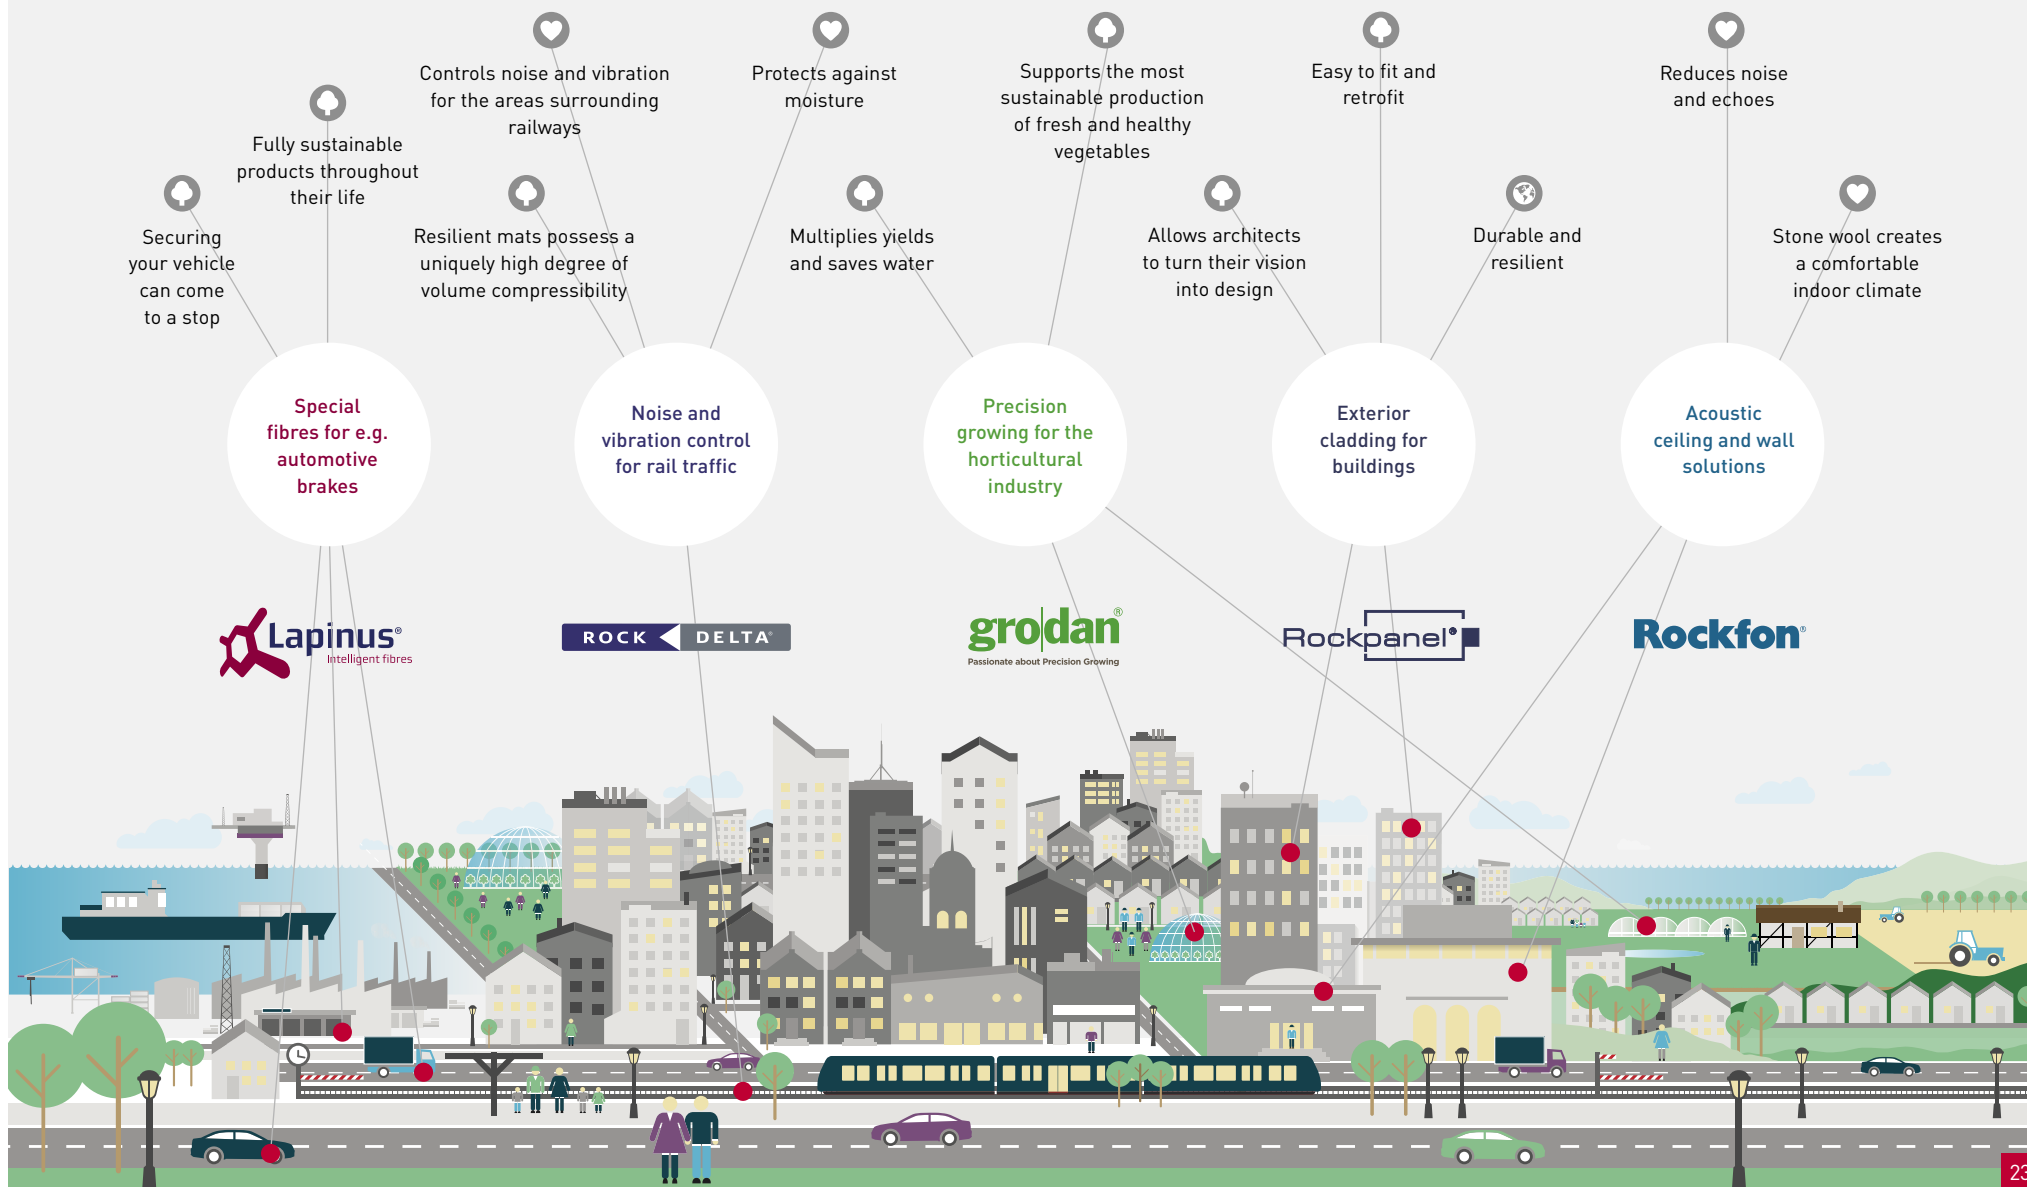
Controls noise and vibration for the areas surrounding railways

Protects against moisture

Supports the most sustainable production of fresh and healthy vegetables

Easy to fit and retrofit

Reduces noise and echoes

Fully sustainable products throughout their life

Securing your vehicle can come to a stop

Resilient mats possess a uniquely high degree of volume compressibility

Multiplies yields and saves water

Allows architects to turn their vision into design

Durable and resilient

Stone wool creates a comfortable indoor climate

Special fibres for e.g. automotive brakes

Noise and vibration control for rail traffic

Precision growing for the horticultural industry

Exterior cladding for buildings

Acoustic ceiling and wall solutions

Lapinus® Intelligent fibres

ROCK DELTA®

grodan® Passionate about Precision Growing

Rockpanel®

Rockfon®

23